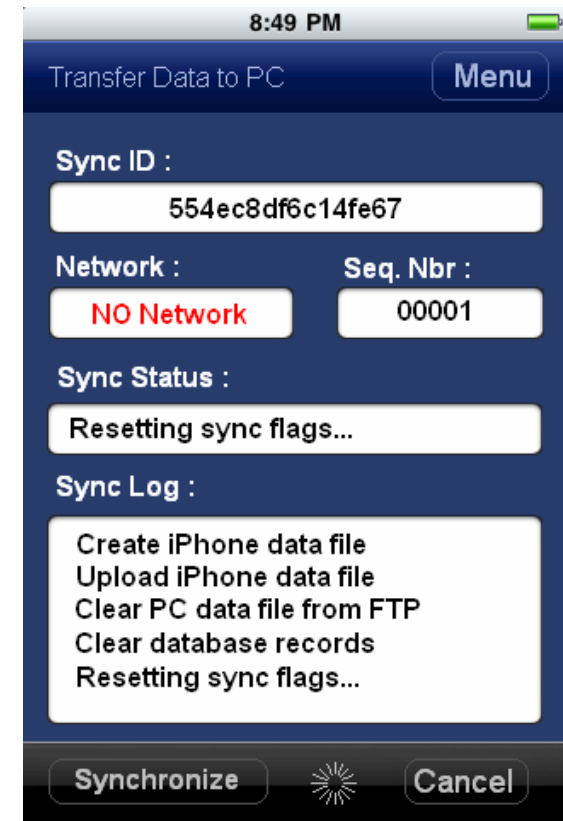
8:49 PM

Transfer Data to PC

Menu

Sync ID :

554ec8df6c14fe67

Network :

NO Network

Seq. Nbr :

00001

Sync Status :

Resetting sync flags...

Sync Log :

Create iPhone data file
Upload iPhone data file
Clear PC data file from FTP
Clear database records
Resetting sync flags...

Synchronize

Cancel